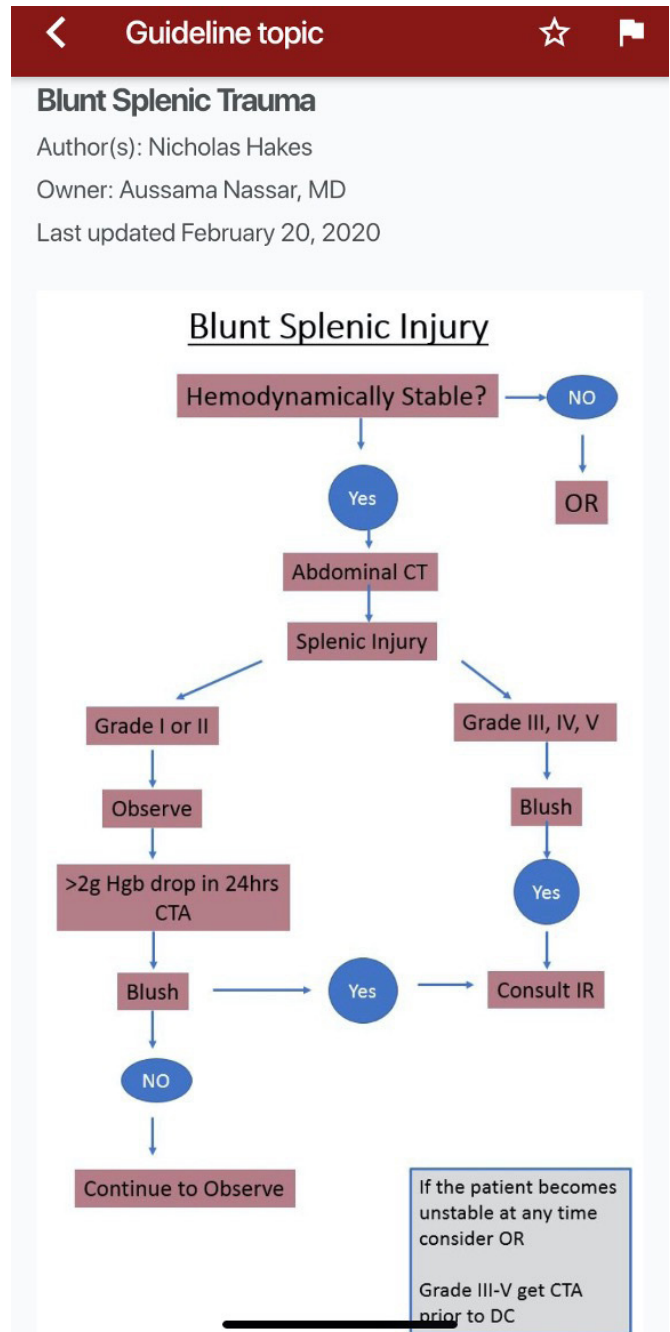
Guideline topic

Blunt Splenic Trauma

Author(s): Nicholas Hakes

Owner: Aussama Nassar, MD

Last updated February 20, 2020

Blunt Splenic Injury

Hemodynamically Stable?

NO

OR

Yes

Abdominal CT

Splenic Injury

Grade I or II

Grade III, IV, V

Observe

Blush

>2g Hgb drop in 24hrs CTA

Yes

Blush

Yes

Consult IR

NO

Continue to Observe

If the patient becomes unstable at any time consider OR

Grade III-V get CTA prior to DC